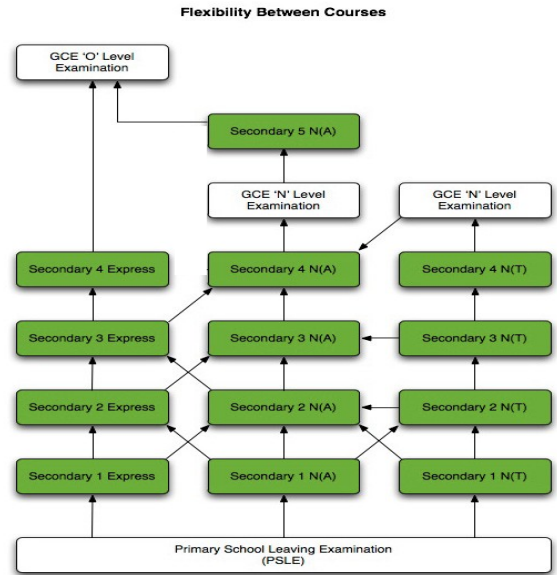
Flexibility Between Courses

GCE 'O' Level Examination

Secondary 5 N(A)

GCE 'N' Level Examination

GCE 'N' Level Examination

Secondary 4 Express

Secondary 4 N(A)

Secondary 4 N(T)

Secondary 3 Express

Secondary 3 N(A)

Secondary 3 N(T)

Secondary 2 Express

Secondary 2 N(A)

Secondary 2 N(T)

Secondary 1 Express

Secondary 1 N(A)

Secondary 1 N(T)

Primary School Leaving Examination (PSLE)